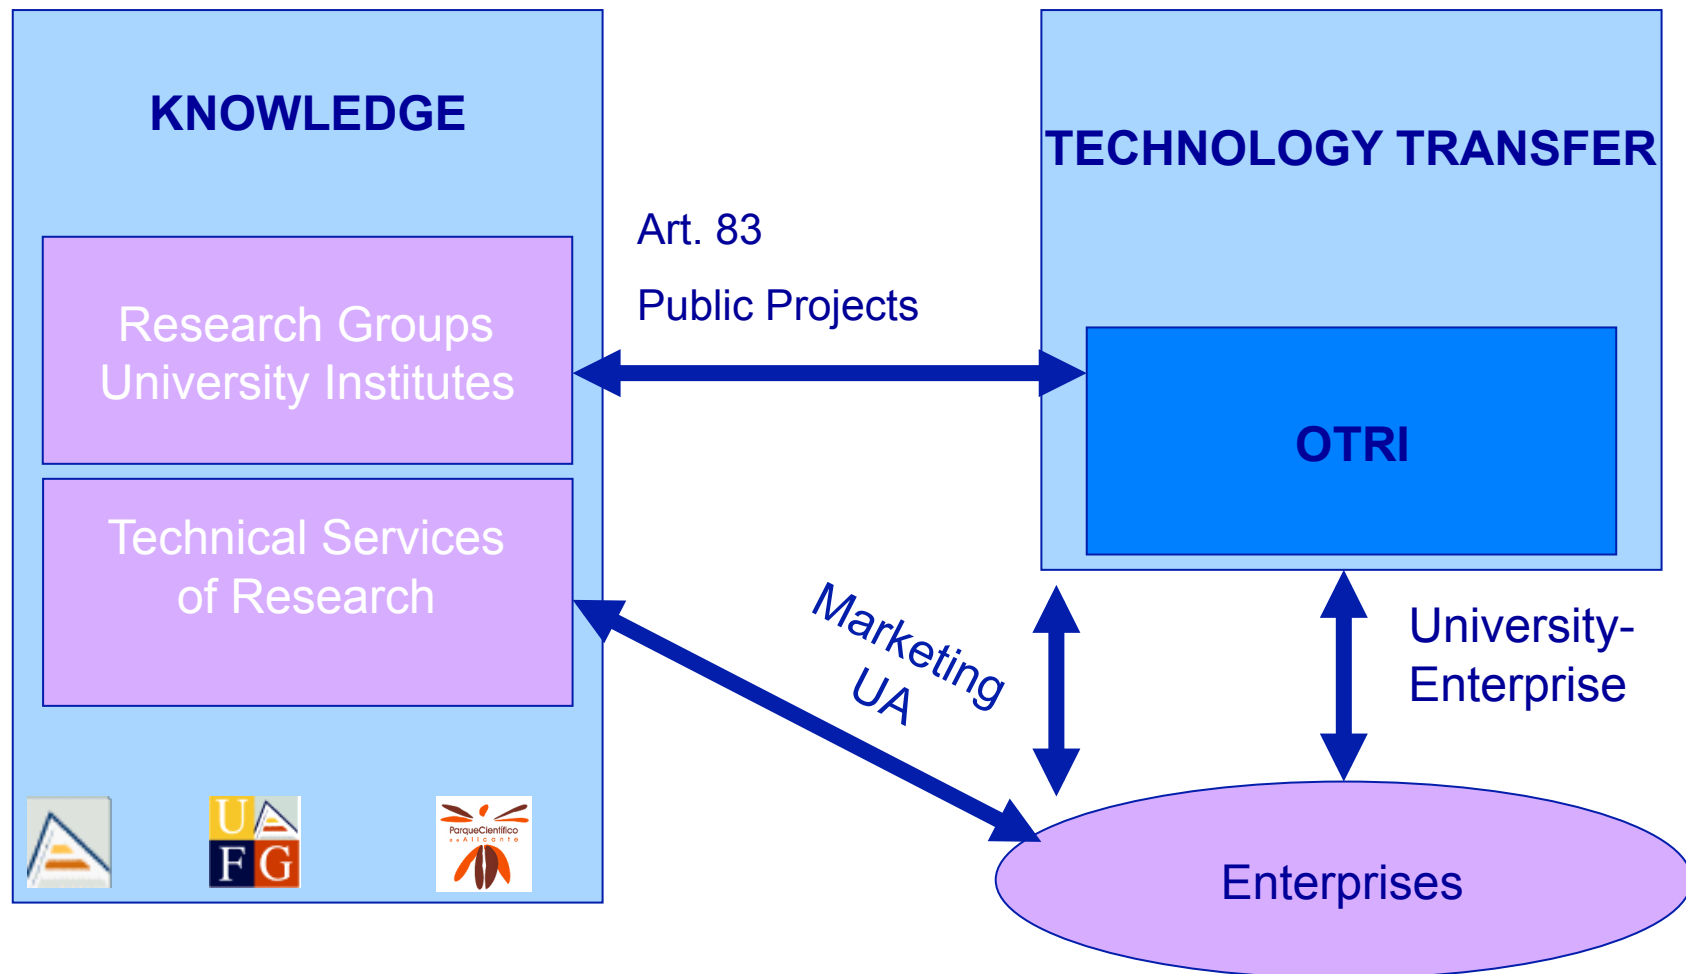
KNOWLEDGE

Research Groups
University Institutes

Technical Services
of Research

U F G

ParqueCientífico
Alicante

Art. 83

Public Projects

TECHNOLOGY TRANSFER

OTRI

Marketing
UA

University-
Enterprise

Enterprises